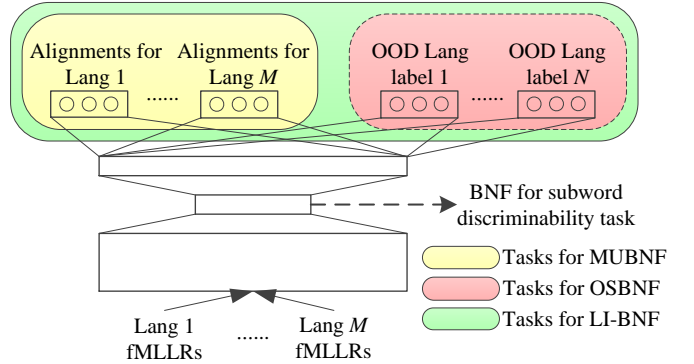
Alignments for Lang 1

......

Alignments for Lang $M$

OOD Lang label 1

......

OOD Lang label $N$

BNF for subword discriminability task

Tasks for MUBNF

Tasks for OSBNF

Tasks for LI-BNF

Lang 1 fMLLRs

......

Lang $M$ fMLLRs